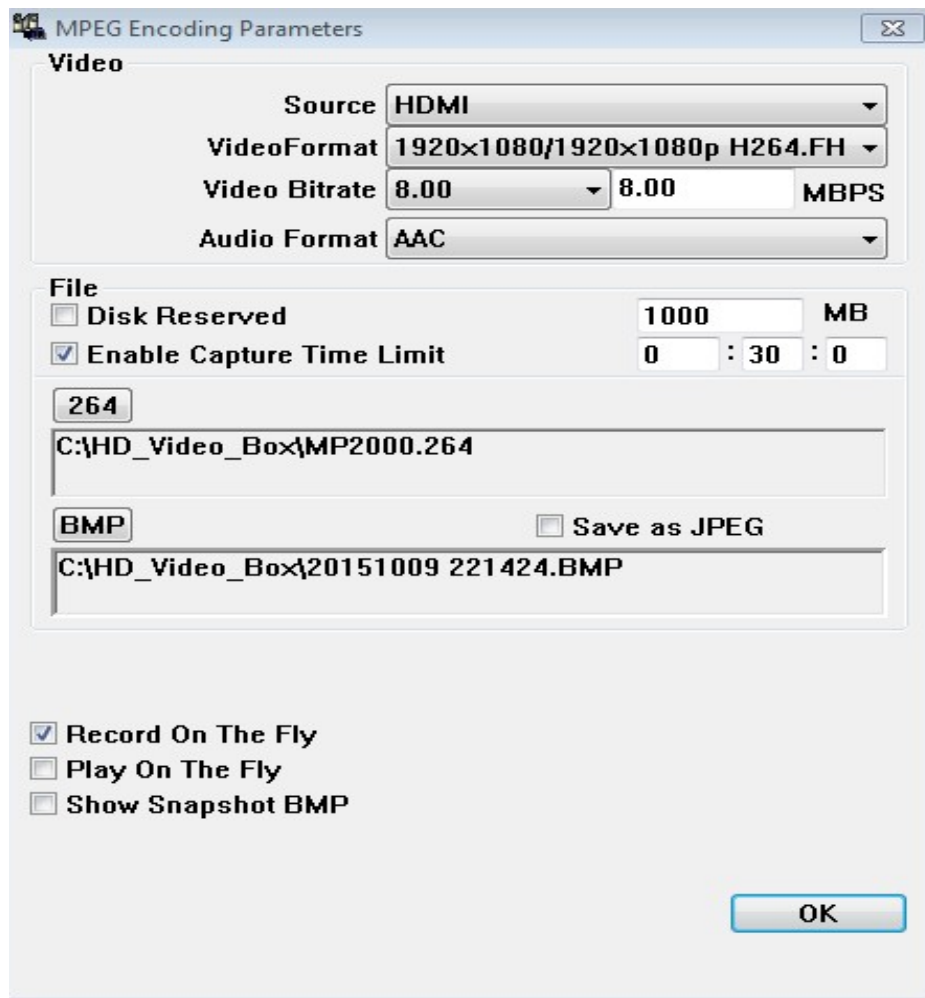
MPEG Encoding Parameters

Video
Source HDMI
VideoFormat 1920x1080/1920x1080p H264.FH
Video Bitrate 8.00 8.00 MBPS
Audio Format AAC

File
Disk Reserved 1000 MB
Enable Capture Time Limit 0 : 30 : 0
264
C:\HD_Video_Box\MP2000.264
BMP
Save as JPEG
C:\HD_Video_Box\20151009 221424.BMP

Record On The Fly
Play On The Fly
Show Snapshot BMP

OK